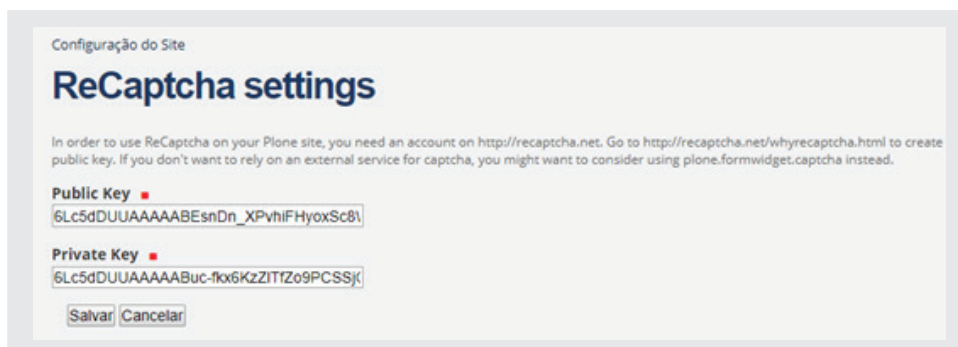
Configuração do Site

ReCaptcha settings

In order to use ReCaptcha on your Plone site, you need an account on http://recaptcha.net. Go to http://recaptcha.net/whyrecaptcha.html to create public key. If you don't want to rely on an external service for captcha, you might want to consider using plone.formwidget.captcha instead.

Public Key ■
6Lc5dDUUAAAAABEsnDn_XPvhiFHyoxSc8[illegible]

Private Key ■
6Lc5dDUUAAAAABuc-fkx6KzZITfZo9PCSSj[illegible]

Salvar Cancelar